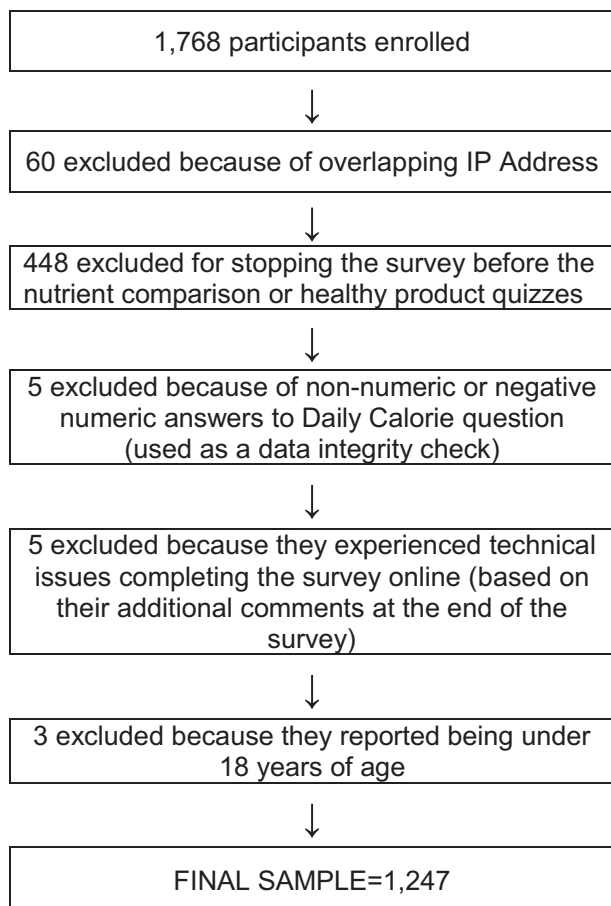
1,768 participants enrolled

60 excluded because of overlapping IP Address

448 excluded for stopping the survey before the nutrient comparison or healthy product quizzes

5 excluded because of non-numeric or negative numeric answers to Daily Calorie question (used as a data integrity check)

5 excluded because they experienced technical issues completing the survey online (based on their additional comments at the end of the survey)

3 excluded because they reported being under 18 years of age

FINAL SAMPLE=1,247